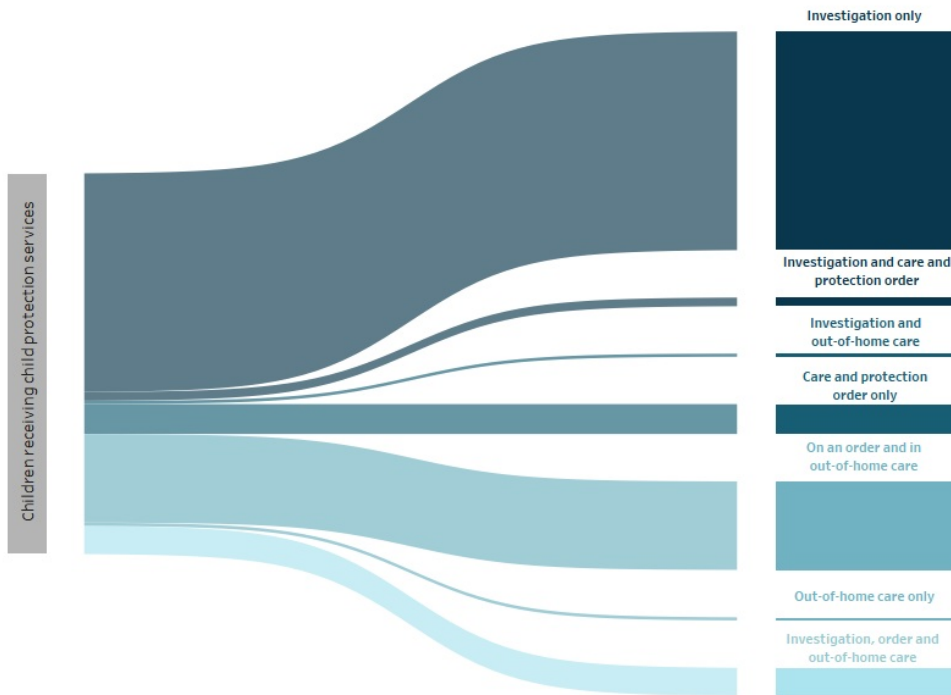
Children receiving child protection services

Investigation only

Investigation and care and protection order

Investigation and out-of-home care

Care and protection order only

On an order and in out-of-home care

Out-of-home care only

Investigation, order and out-of-home care